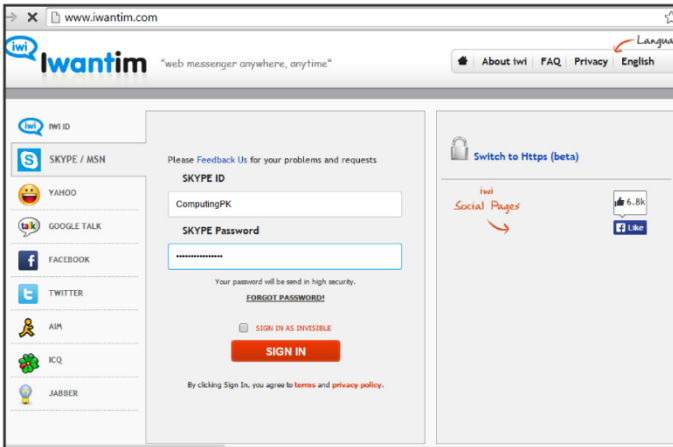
www.iwantim.com

iwi Iwantim "web messenger anywhere, anytime"

Langua

About iwi | FAQ | Privacy | English

IWI ID
SKYPE / MSN
YAHOO
GOOGLE TALK
FACEBOOK
TWITTER
AIM
ICQ
JABBER

Please Feedback Us for your problems and requests

SKYPE ID

ComputingPK

SKYPE Password

Your password will be send in high security.

FORGOT PASSWORD!

SIGN IN AS INVISIBLE

SIGN IN

By clicking Sign In, you agree to terms and privacy policy.

Switch to Https (beta)

iwi Social Pages

6.8k

Like